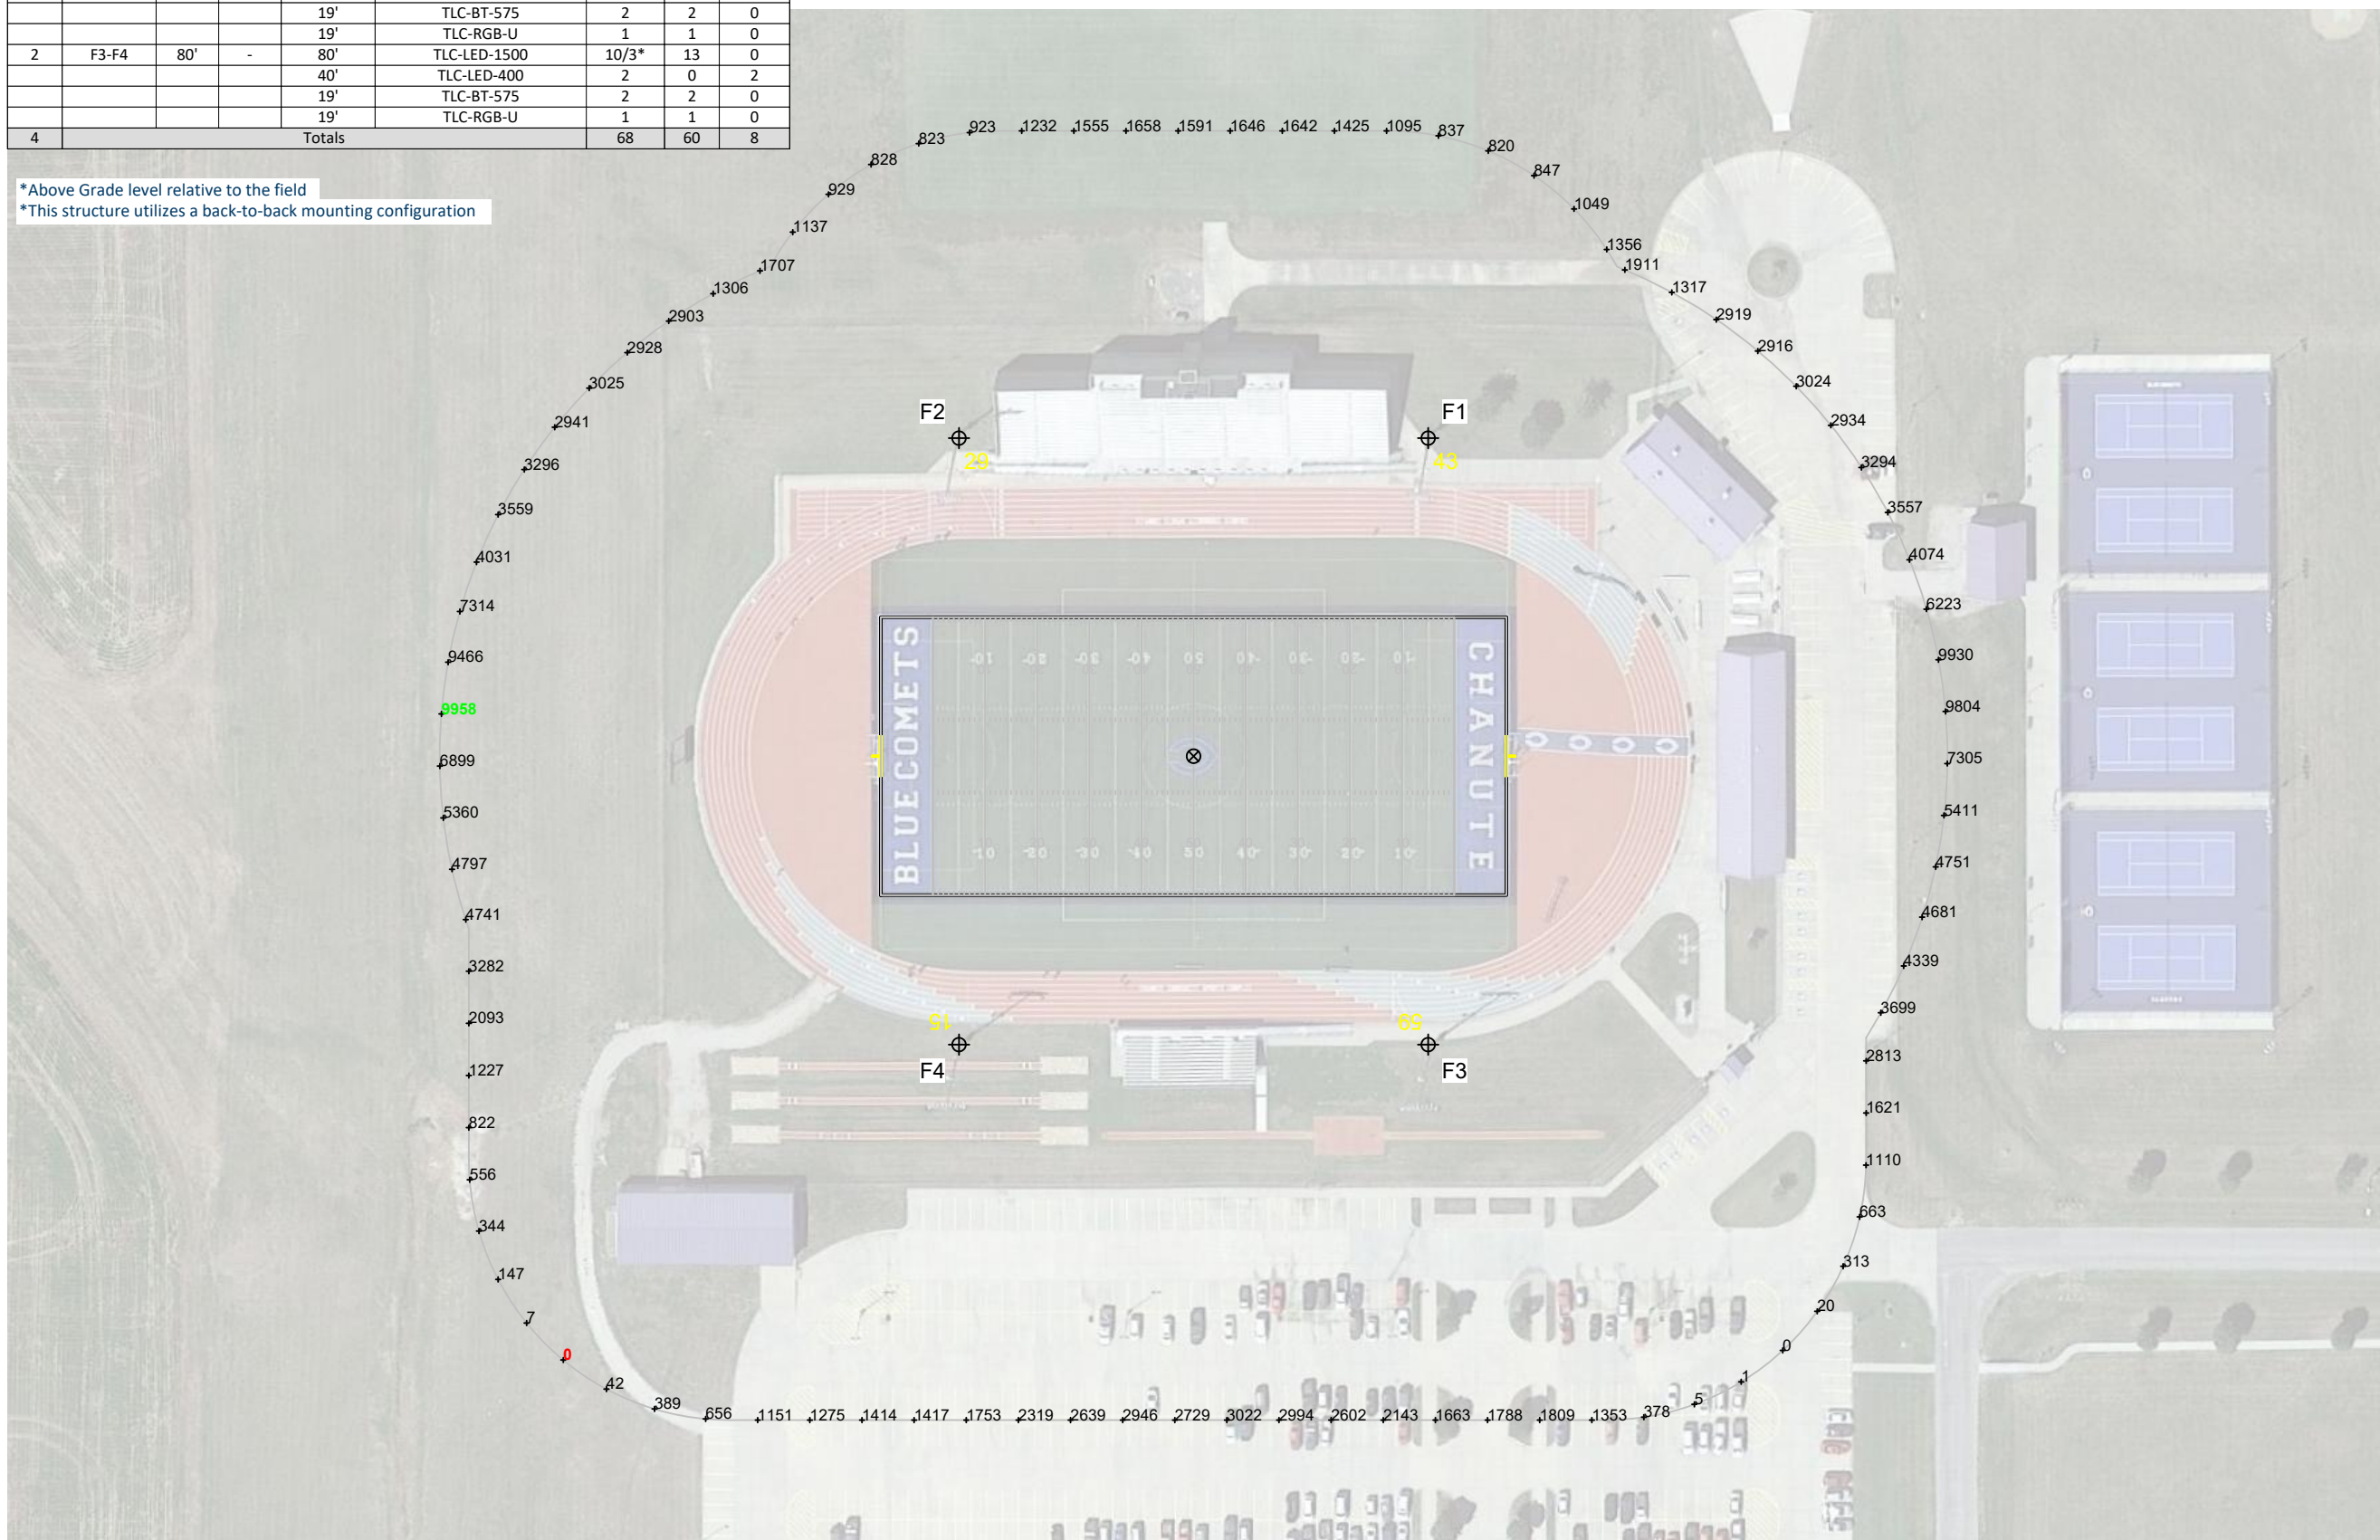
| | | | | 19' | TLC-BT-575 | 2 | 2 | 0 |
|---|---|---|---|---|---|---|---|---|
| | | | | 19' | TLC-RGB-U | 1 | 1 | 0 |
| 2 | F3-F4 | 80' | - | 80' | TLC-LED-1500 | 10/3* | 13 | 0 |
| | | | | 40' | TLC-LED-400 | 2 | 0 | 2 |
| | | | | 19' | TLC-BT-575 | 2 | 2 | 0 |
| | | | | 19' | TLC-RGB-U | 1 | 1 | 0 |
| 4 | Totals | | | | | 68 | 60 | 8 |

*Above Grade level relative to the field
*This structure utilizes a back-to-back mounting configuration

823 923 1232 1555 1658 1591 1646 1642 1425 1095 837
828 820
929 847
1137 1049
1707 1356
1306 1911
2903 1317
2928 2919
3025 2916
2941 3024
3296 2934
3559 3294
4031 3557
7314 4074
9466 6223
9958 9930
6899 9804
5360 7305
4797 5411
4741 4751
3282 4681
2093 4339
1227 3699
822 2813
556 1621
344 1110
147 663
7 313
0 20
42 0
389 656 1151 1275 1414 1417 1753 2319 2639 2946 2729 3022 2994 2602 2143 1663 1788 1809 1353 378 5 1

F2 F1
29 43
BLUE COMETS
CHANUTE
10 20 30 40 50 40 30 20 10
10 20 30 40 50 40 30 20 10
15 59
F4 F3